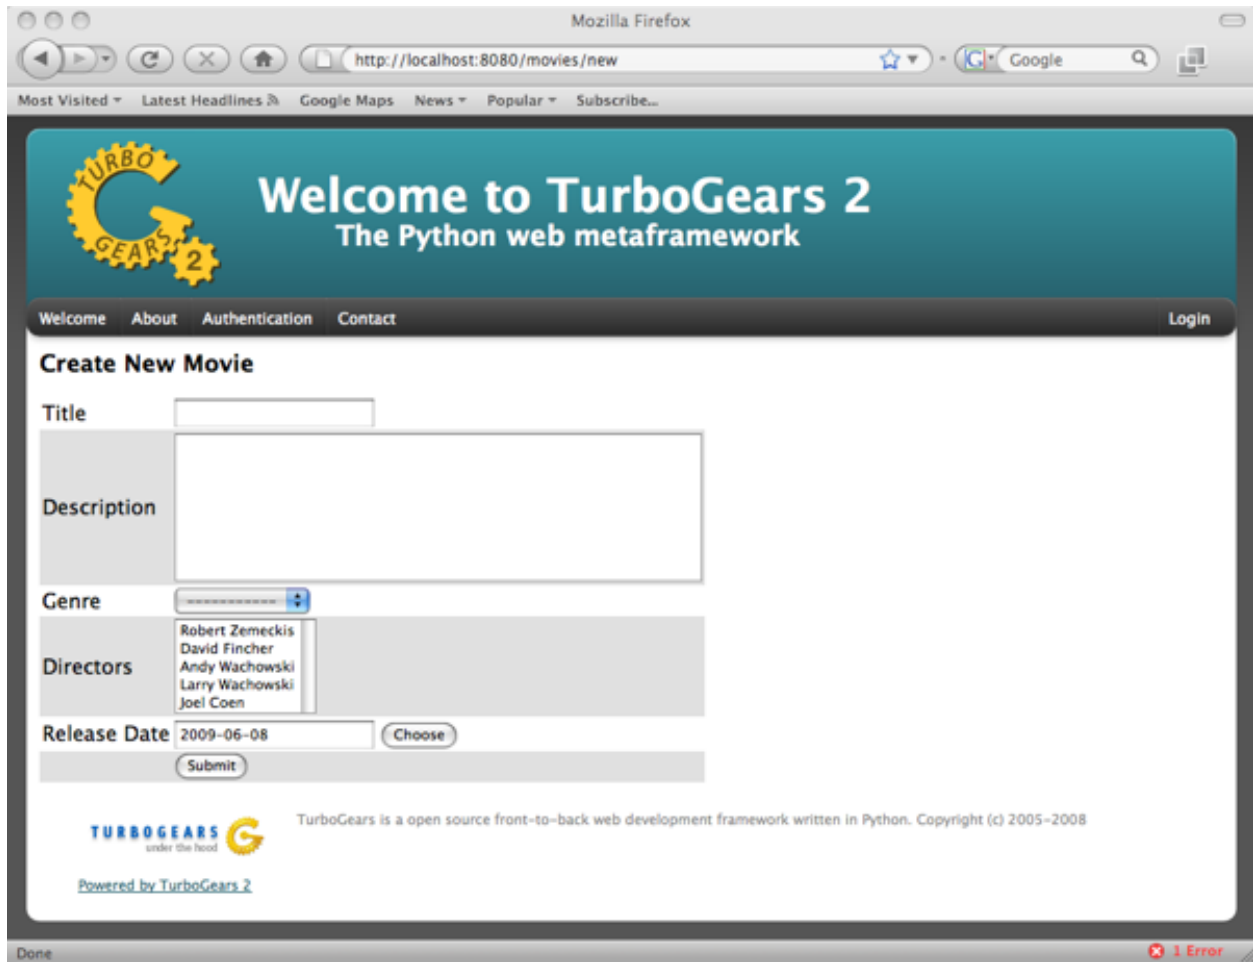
Mozilla Firefox

http://localhost:8080/movies/new

Google

Most Visited Latest Headlines Google Maps News Popular Subscribe...

TURBO GEARS 2

Welcome to TurboGears 2
The Python web metaframework

Welcome About Authentication Contact Login

Create New Movie

Title

Description

Genre ------------

Directors
Robert Zemeckis
David Fincher
Andy Wachowski
Larry Wachowski
Joel Coen

Release Date 2009-06-08 Choose

Submit

TURBOGEARS under the hood

TurboGears is a open source front-to-back web development framework written in Python. Copyright (c) 2005-2008

Powered by TurboGears 2

Done

1 Error